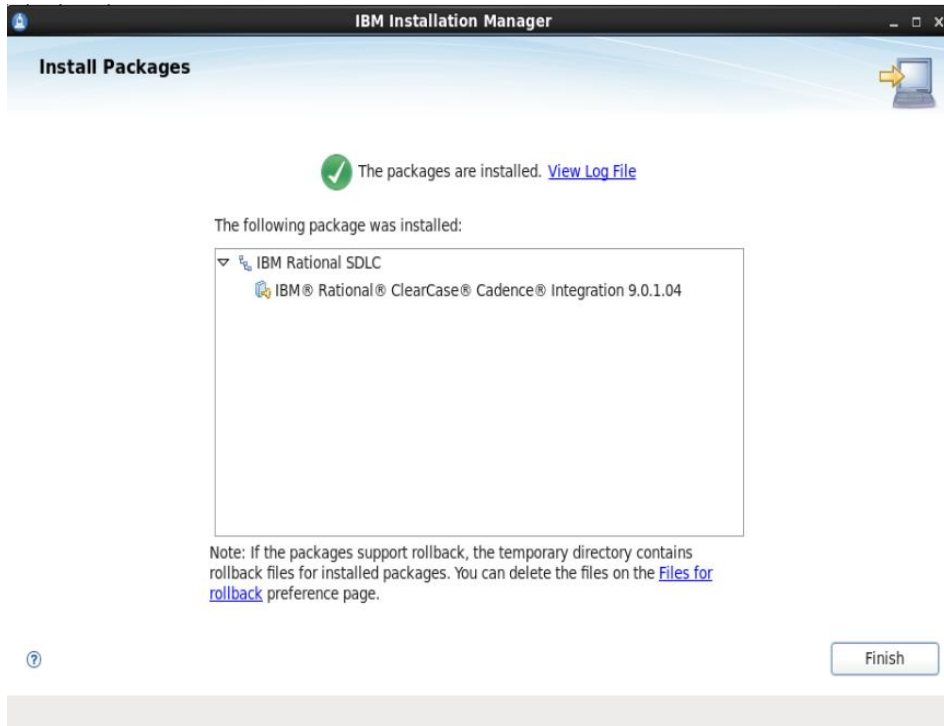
IBM Installation Manager

Install Packages

The packages are installed. View Log File

The following package was installed:

IBM Rational SDLC

IBM® Rational® ClearCase® Cadence® Integration 9.0.1.04

Note: If the packages support rollback, the temporary directory contains rollback files for installed packages. You can delete the files on the Files for rollback preference page.

Finish